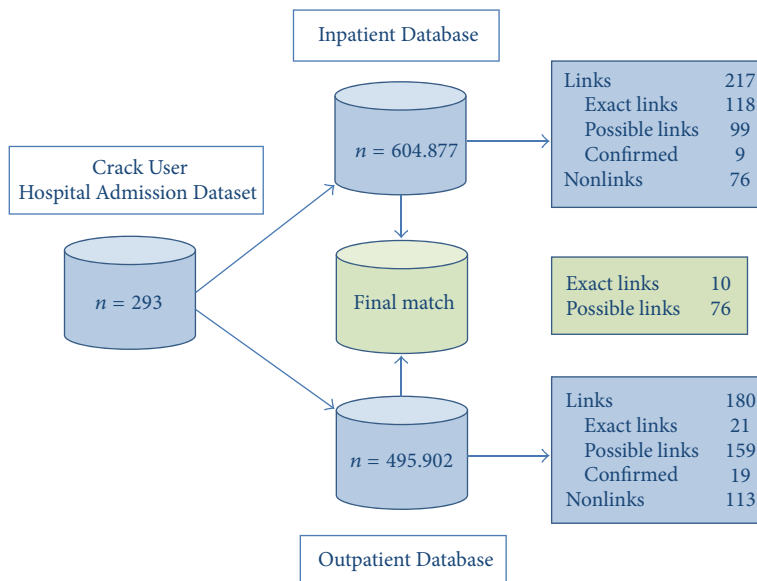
Inpatient Database

Crack User
Hospital Admission Dataset

$n = 293$

$n = 604.877$

Links 217
Exact links 118
Possible links 99
Confirmed 9
Nonlinks 76

Final match

Exact links 10
Possible links 76

$n = 495.902$

Links 180
Exact links 21
Possible links 159
Confirmed 19
Nonlinks 113

Outpatient Database